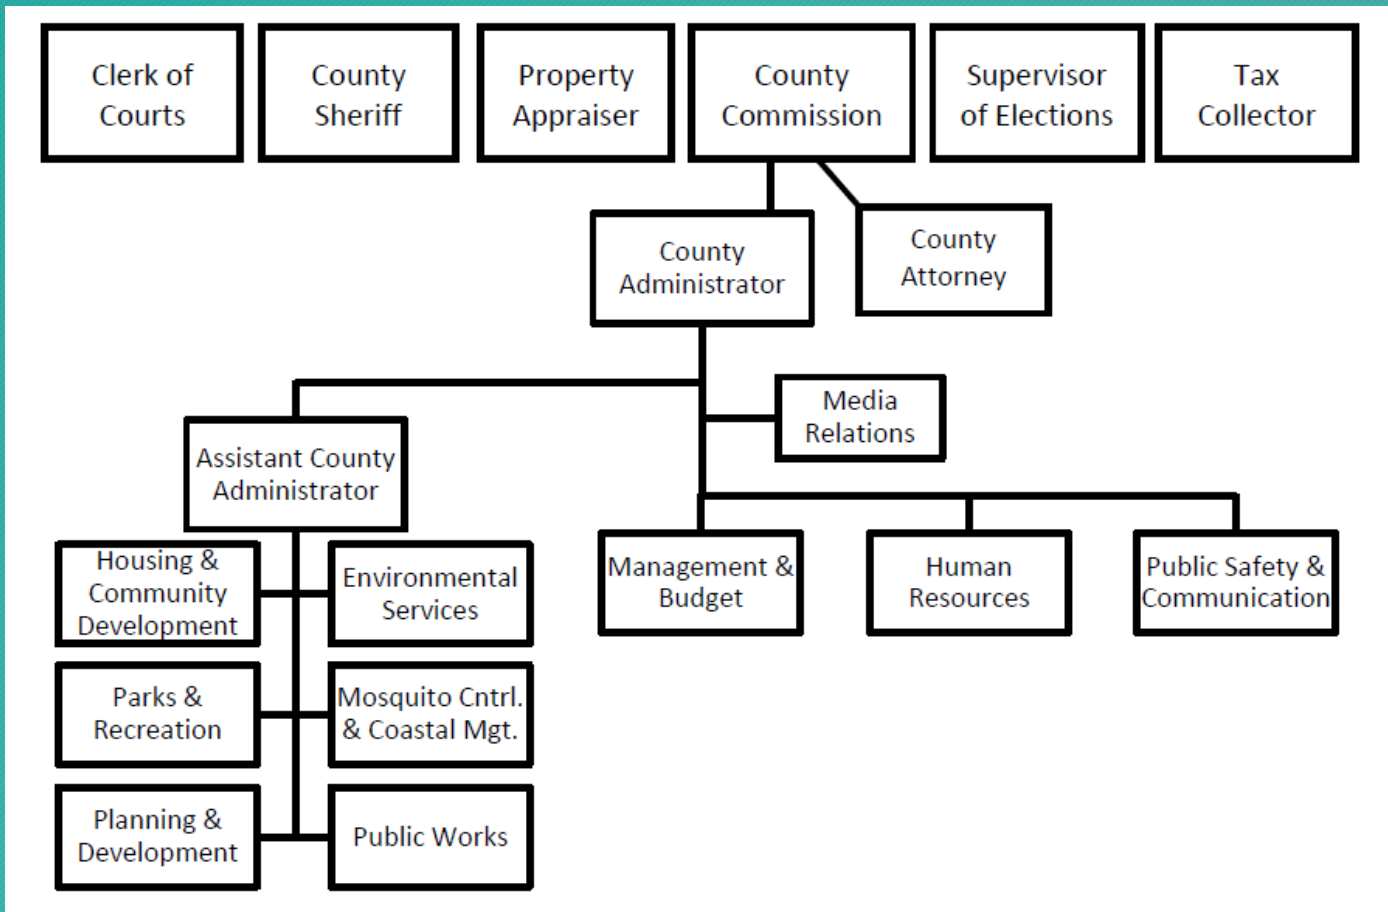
Clerk of Courts

County Sheriff

Property Appraiser

County Commission

Supervisor of Elections

Tax Collector

County Administrator

County Attorney

Media Relations

Assistant County Administrator

Housing & Community Development

Environmental Services

Parks & Recreation

Mosquito Cntrl. & Coastal Mgt.

Planning & Development

Public Works

Management & Budget

Human Resources

Public Safety & Communication